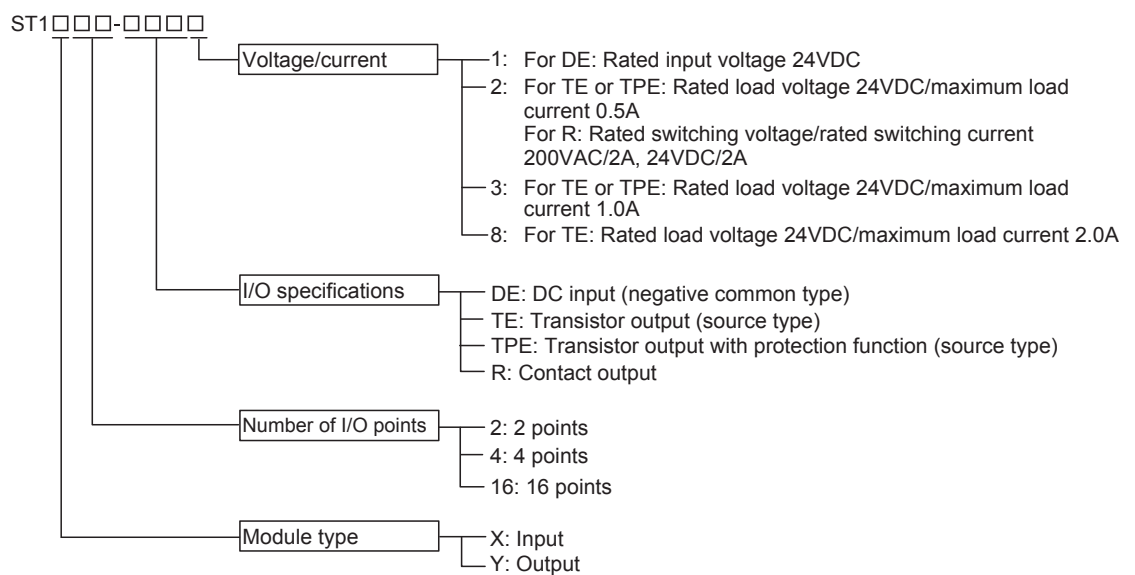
ST1□□□-□□□□

Voltage/current

1: For DE: Rated input voltage 24VDC
2: For TE or TPE: Rated load voltage 24VDC/maximum load current 0.5A
For R: Rated switching voltage/rated switching current 200VAC/2A, 24VDC/2A
3: For TE or TPE: Rated load voltage 24VDC/maximum load current 1.0A
8: For TE: Rated load voltage 24VDC/maximum load current 2.0A

I/O specifications

DE: DC input (negative common type)
TE: Transistor output (source type)
TPE: Transistor output with protection function (source type)
R: Contact output

Number of I/O points

2: 2 points
4: 4 points
16: 16 points

Module type

X: Input
Y: Output